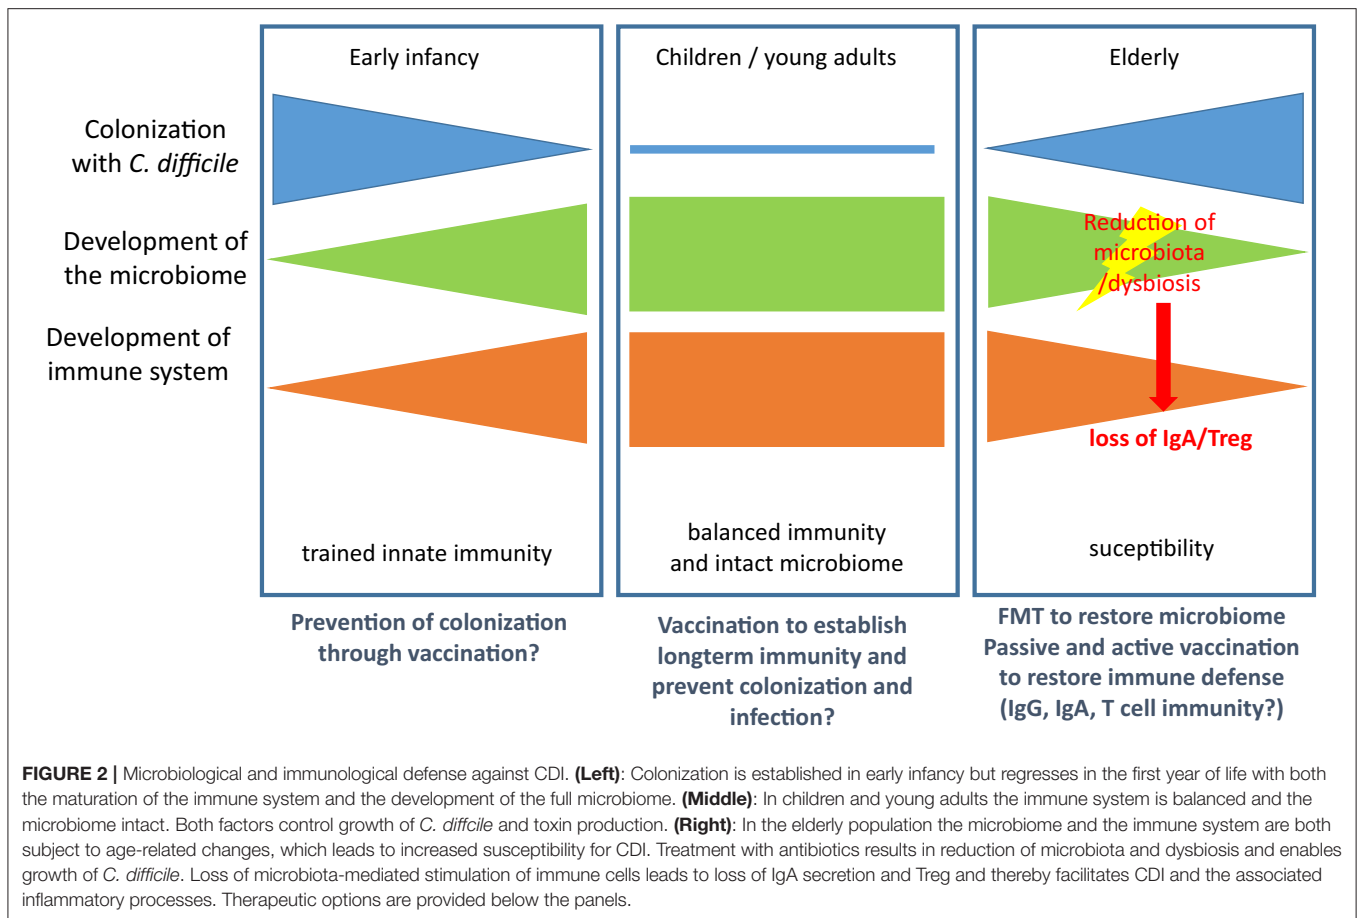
Colonization with *C. difficile*

Development of the microbiome

Development of immune system

Early infancy

trained innate immunity

Prevention of colonization through vaccination?

Children / young adults

balanced immunity and intact microbiome

Vaccination to establish longterm immunity and prevent colonization and infection?

Elderly

Reduction of microbiota /dysbiosis

loss of IgA/Treg

suceptibility

FMT to restore microbiome
Passive and active vaccination to restore immune defense (IgG, IgA, T cell immunity?)

FIGURE 2 | Microbiological and immunological defense against CDI. (Left): Colonization is established in early infancy but regresses in the first year of life with both the maturation of the immune system and the development of the full microbiome. (Middle): In children and young adults the immune system is balanced and the microbiome intact. Both factors control growth of *C. diffcile* and toxin production. (Right): In the elderly population the microbiome and the immune system are both subject to age-related changes, which leads to increased susceptibility for CDI. Treatment with antibiotics results in reduction of microbiota and dysbiosis and enables growth of *C. difficile*. Loss of microbiota-mediated stimulation of immune cells leads to loss of IgA secretion and Treg and thereby facilitates CDI and the associated inflammatory processes. Therapeutic options are provided below the panels.